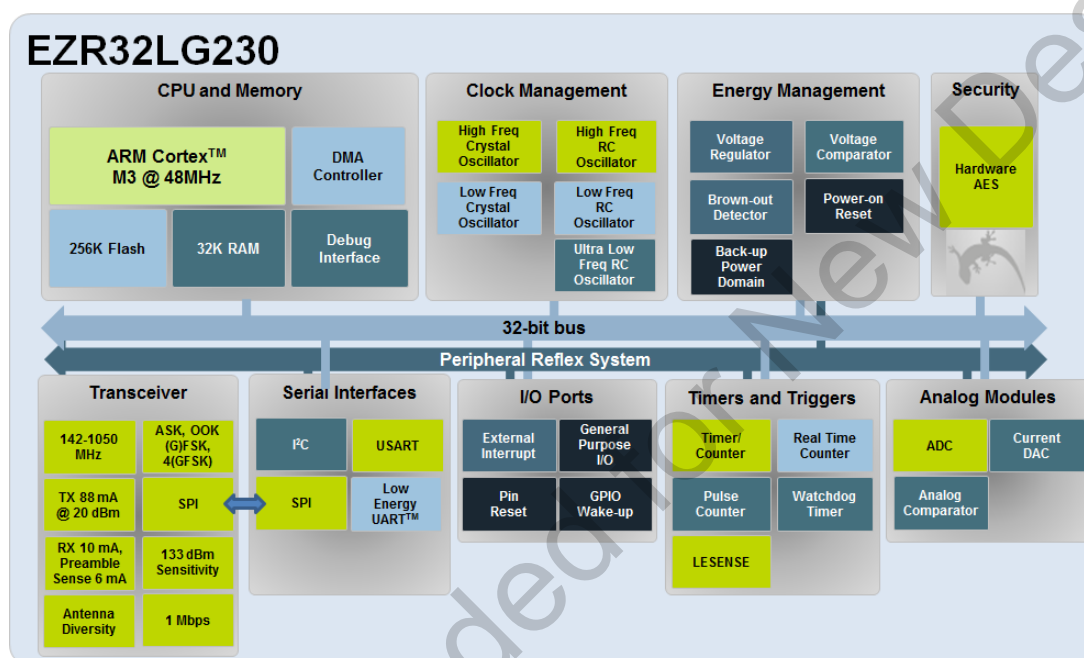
EZR32LG230

CPU and Memory

ARM Cortex$^{TM}$ M3 @ 48MHz

DMA Controller

256K Flash

32K RAM

Debug Interface

Clock Management

High Freq Crystal Oscillator

High Freq RC Oscillator

Low Freq Crystal Oscillator

Low Freq RC Oscillator

Ultra Low Freq RC Oscillator

Energy Management

Voltage Regulator

Voltage Comparator

Brown-out Detector

Power-on Reset

Back-up Power Domain

Security

Hardware AES

32-bit bus

Peripheral Reflex System

Transceiver

142-1050 MHz

ASK, OOK (G)FSK, 4(GFSK)

TX 88 mA @ 20 dBm

SPI

RX 10 mA, Preamble Sense 6 mA

133 dBm Sensitivity

Antenna Diversity

1 Mbps

Serial Interfaces

I$^2$C

USART

SPI

Low Energy UART$^{TM}$

I/O Ports

External Interrupt

General Purpose I/O

Pin Reset

GPIO Wake-up

Timers and Triggers

Timer/ Counter

Real Time Counter

Pulse Counter

Watchdog Timer

LESENSE

Analog Modules

ADC

Current DAC

Analog Comparator

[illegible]ded for New De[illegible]